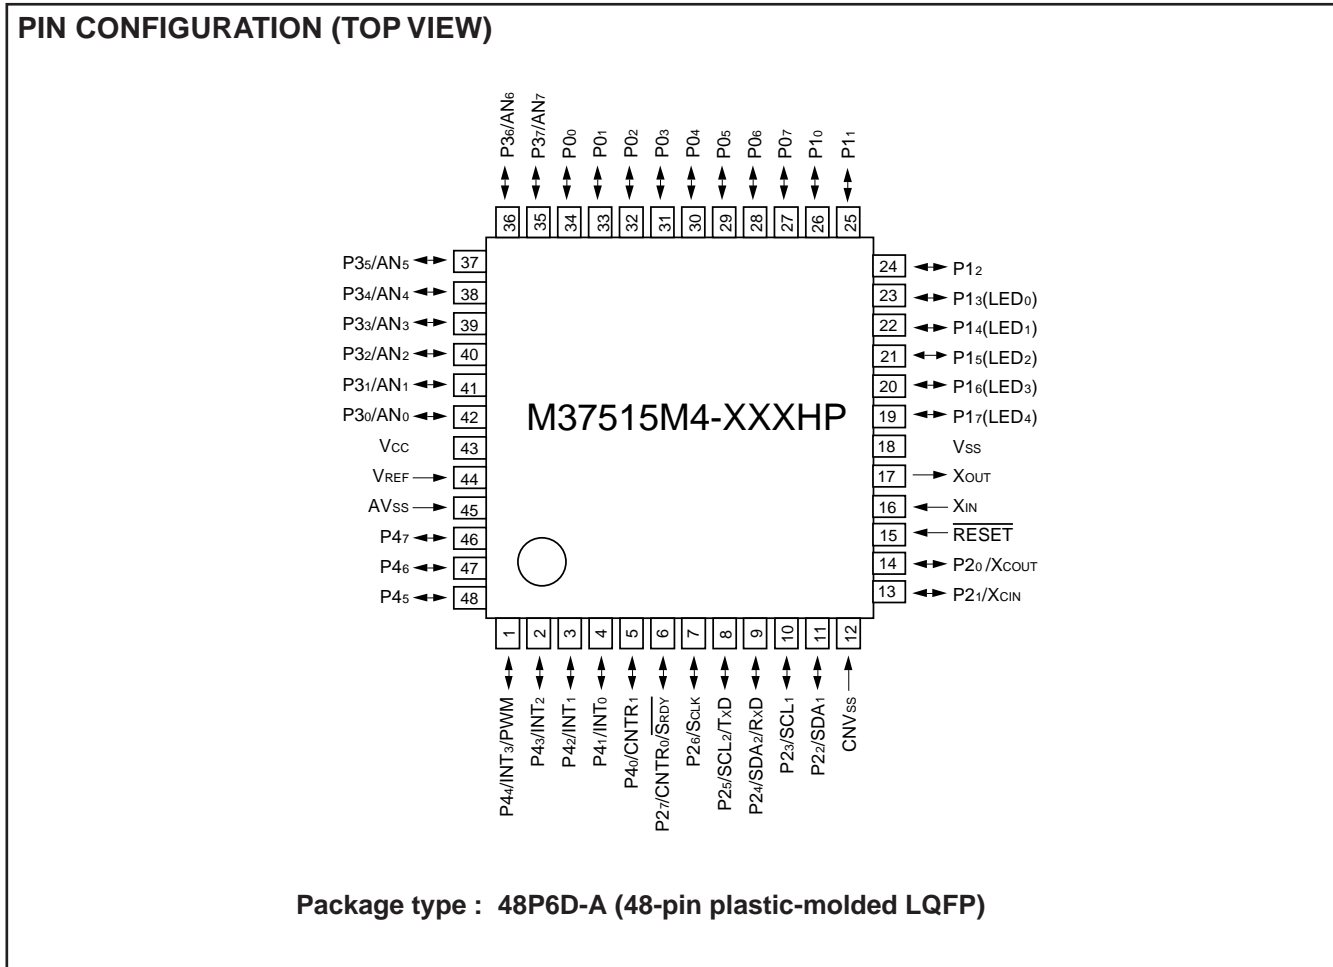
PIN CONFIGURATION (TOP VIEW)

$P3_6$/$AN_6$
$P3_7$/$AN_7$
$P0_0$
$P0_1$
$P0_2$
$P0_3$
$P0_4$
$P0_5$
$P0_6$
$P0_7$
$P1_0$
$P1_1$

36
35
34
33
32
31
30
29
28
27
26
25

$P3_5$/$AN_5$ 37
$P3_4$/$AN_4$ 38
$P3_3$/$AN_3$ 39
$P3_2$/$AN_2$ 40
$P3_1$/$AN_1$ 41
$P3_0$/$AN_0$ 42
$V_{CC}$ 43
$V_{REF}$ 44
$AV_{SS}$ 45
$P4_7$ 46
$P4_6$ 47
$P4_5$ 48

M37515M4-XXXHP

24 $P1_2$
23 $P1_3$($LED_0$)
22 $P1_4$($LED_1$)
21 $P1_5$($LED_2$)
20 $P1_6$($LED_3$)
19 $P1_7$($LED_4$)
18 $V_{SS}$
17 $X_{OUT}$
16 $X_{IN}$
15 $\overline{RESET}$
14 $P2_0$/$X_{COUT}$
13 $P2_1$/$X_{CIN}$

1
2
3
4
5
6
7
8
9
10
11
12

$P4_4$/$INT_3$/PWM
$P4_3$/$INT_2$
$P4_2$/$INT_1$
$P4_1$/$INT_0$
$P4_0$/$CNTR_1$
$P2_7$/$CNTR_0$/$\overline{S_{RDY}}$
$P2_6$/$S_{CLK}$
$P2_5$/$SCL_2$/TxD
$P2_4$/$SDA_2$/RxD
$P2_3$/$SCL_1$
$P2_2$/$SDA_1$
$CNV_{SS}$

Package type : 48P6D-A (48-pin plastic-molded LQFP)